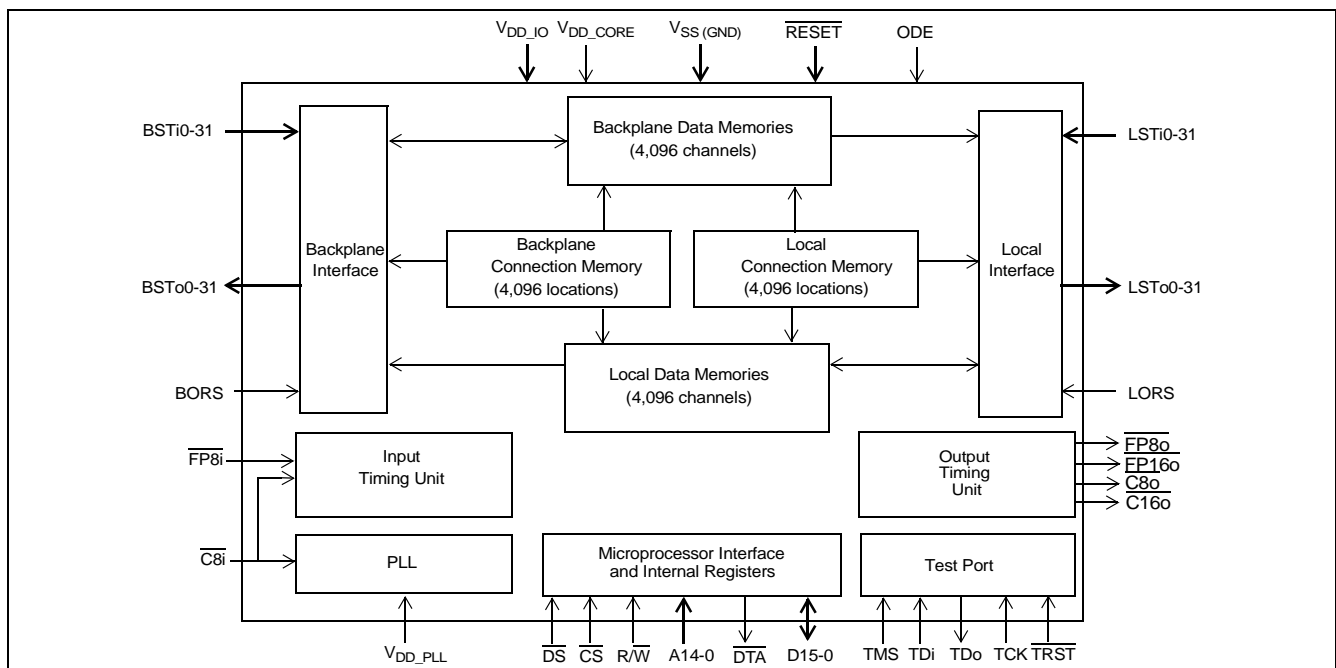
$V_{DD\_IO}$ $V_{DD\_CORE}$ $V_{SS\,(GND)}$ $\overline{RESET}$ ODE

BSTi0-31

Backplane Data Memories
(4,096 channels)

LSTi0-31

Backplane Interface

Backplane
Connection Memory
(4,096 locations)

Local
Connection Memory
(4,096 locations)

Local Interface

BSTo0-31

LSTo0-31

Local Data Memories
(4,096 channels)

BORS

LORS

$\overline{FP8i}$

Input
Timing Unit

Output
Timing
Unit

$\overline{FP8o}$
$\overline{FP16o}$
$\overline{C8o}$
$\overline{C16o}$

$\overline{C8i}$

PLL

Microprocessor Interface
and Internal Registers

Test Port

$V_{DD\_PLL}$ $\overline{DS}$ $\overline{CS}$ R/$\overline{W}$ A14-0 $\overline{DTA}$ D15-0 TMS TDi TDo TCK $\overline{TRST}$